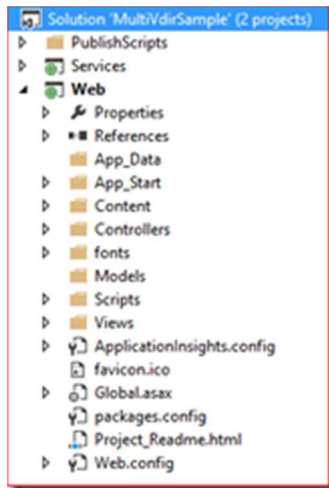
Solution 'MultiVdirSample' (2 projects)
PublishScripts
Services
Web
Properties
References
App_Data
App_Start
Content
Controllers
fonts
Models
Scripts
Views
ApplicationInsights.config
favicon.ico
Global.asax
packages.config
Project_Readme.html
Web.config